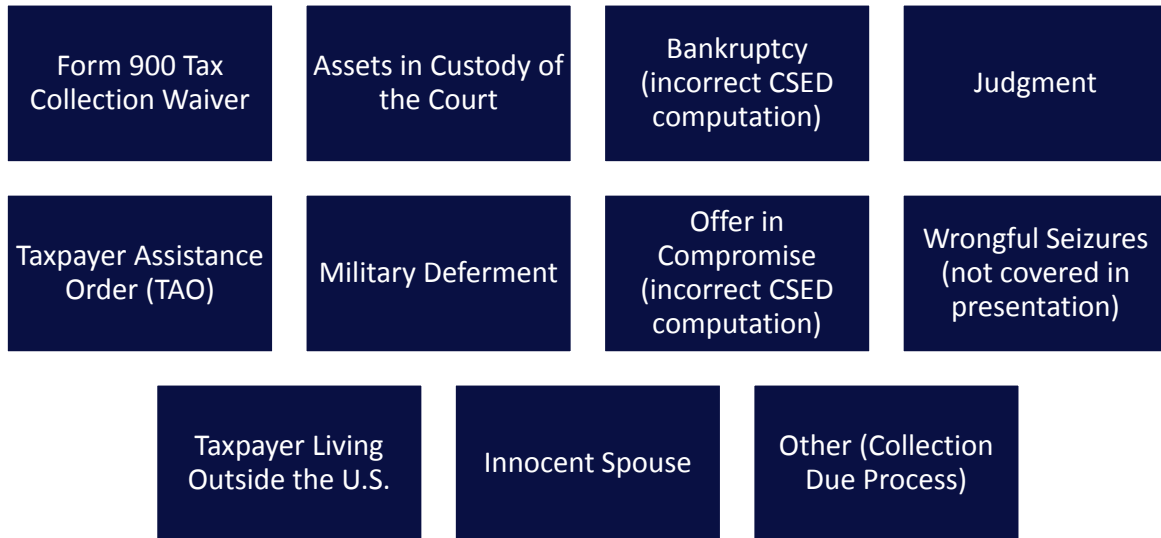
Form 900 Tax Collection Waiver

Assets in Custody of the Court

Bankruptcy (incorrect CSED computation)

Judgment

Taxpayer Assistance Order (TAO)

Military Deferment

Offer in Compromise (incorrect CSED computation)

Wrongful Seizures (not covered in presentation)

Taxpayer Living Outside the U.S.

Innocent Spouse

Other (Collection Due Process)